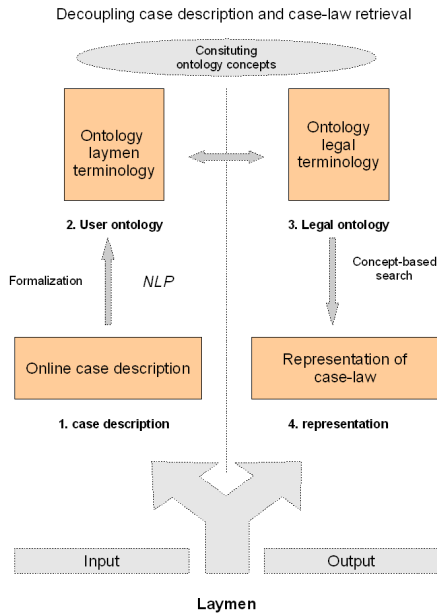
Decoupling case description and case-law retrieval

Consituting ontology concepts

Ontology laymen terminology

2. User ontology

Ontology legal terminology

3. Legal ontology

Formalization

NLP

Concept-based search

Online case description

1. case description

Representation of case-law

4. representation

Input

Output

Laymen